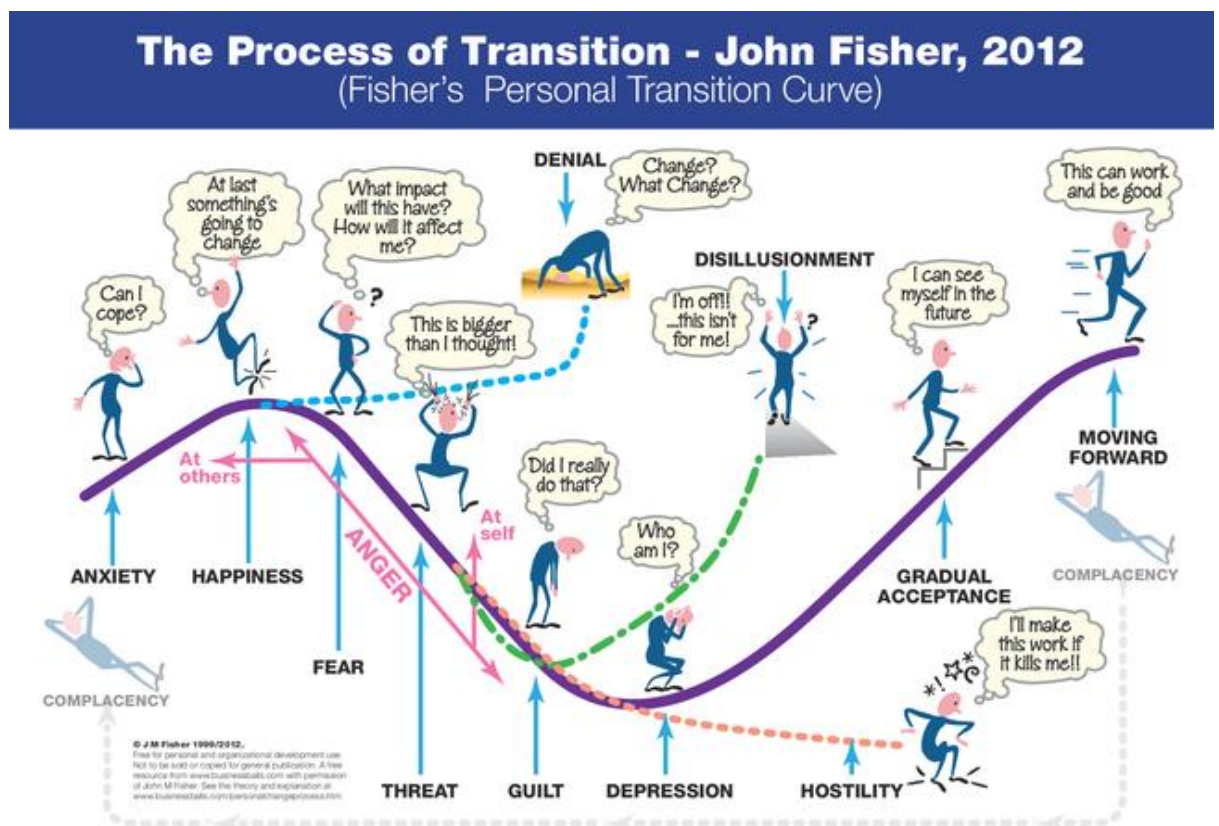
The Process of Transition - John Fisher, 2012
(Fisher's Personal Transition Curve)

DENIAL

Change? What Change?

At last something's going to change

What impact will this have? How will it affect me?

This can work and be good

DISILLUSIONMENT

Can I cope?

This is bigger than I thought!

I'm off!! ...this isn't for me!

I can see myself in the future

At others

Did I really do that?

MOVING FORWARD

At self

ANGER

Who am I?

ANXIETY

HAPPINESS

GRADUAL ACCEPTANCE

COMPLACENCY

I'll make this work if it kills me!!

FEAR

COMPLACENCY

© J M Fisher 1999/2012. Free for personal and organizational development use. Not to be sold or copied for general publication. A free resource from www.businessballs.com with permission of John M Fisher. See the theory and explanation at www.businessballs.com/personalchangeprocess.htm

THREAT

GUILT

DEPRESSION

HOSTILITY